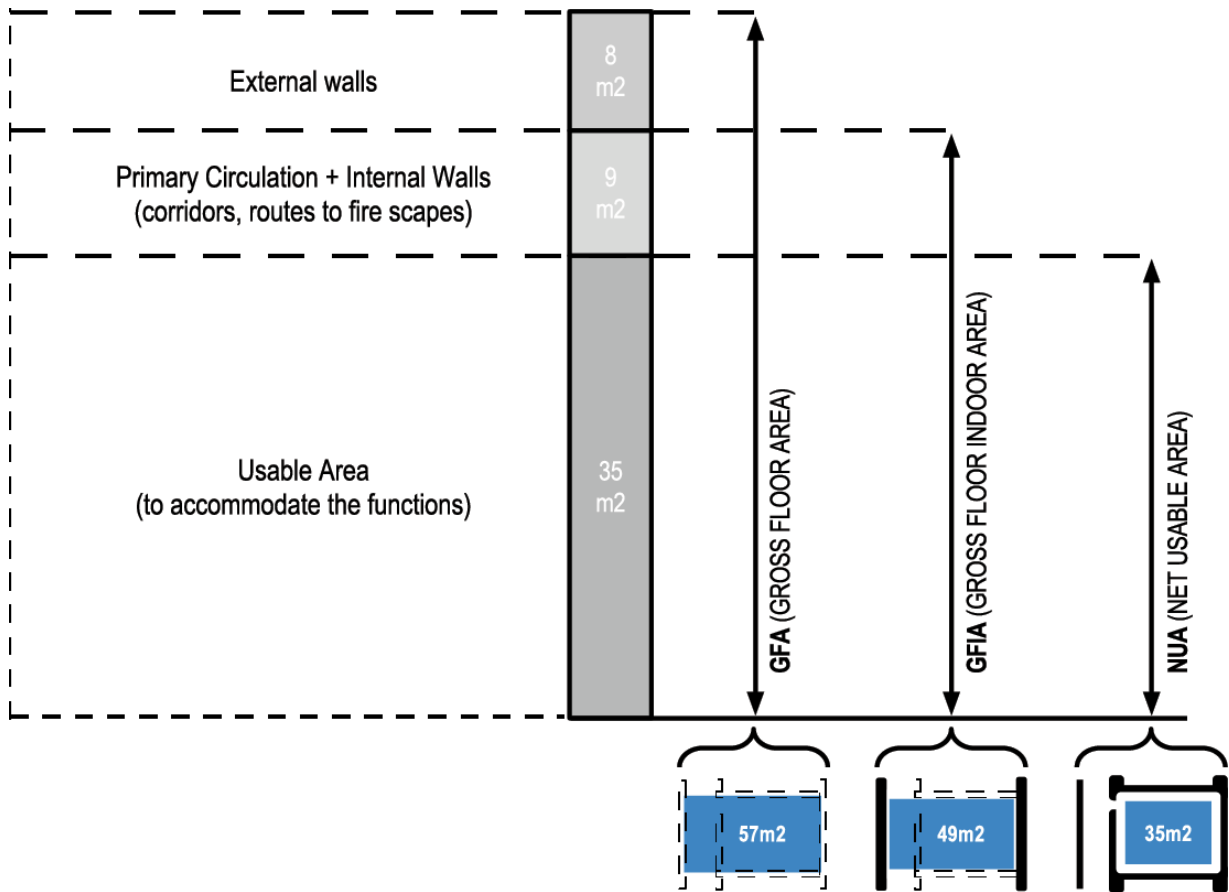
External walls

8 m2

Primary Circulation + Internal Walls (corridors, routes to fire scapes)

9 m2

Usable Area (to accommodate the functions)

35 m2

GFA (GROSS FLOOR AREA)

GFIA (GROSS FLOOR INDOOR AREA)

NUA (NET USABLE AREA)

57m2

49m2

35m2